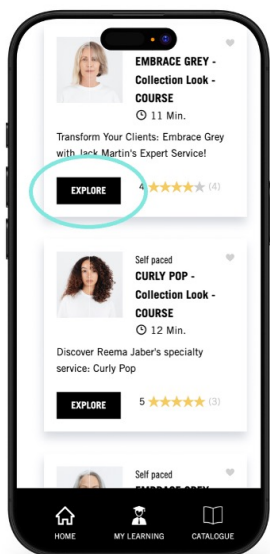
EMBRACE GREY - Collection Look - COURSE

11 Min.

Transform Your Clients: Embrace Grey with Jack Martin's Expert Service!

EXPLORE

4 ★★★★★ (4)

Self paced

CURLY POP - Collection Look - COURSE

12 Min.

Discover Reema Jaber's specialty service: Curly Pop

EXPLORE

5 ★★★★★ (3)

Self paced

EMBRACE GREY

HOME

MY LEARNING

CATALOGUE